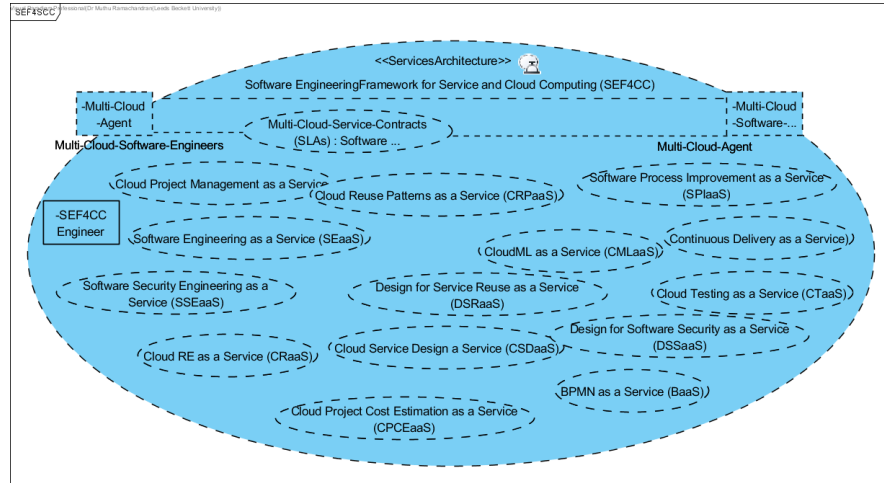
Visual Paradigm Professional(Dr Muthu Ramachandran(Leeds Beckett University))

SEF4CC

<<ServicesArchitecture>>

Software EngineeringFramework for Service and Cloud Computing (SEF4CC)

-Multi-Cloud -Agent

Multi-Cloud-Service-Contracts (SLAs) : Software ...

-Multi-Cloud -Software-...

Multi-Cloud-Software-Engineers

Multi-Cloud-Agent

Cloud Project Management as a Service

Cloud Reuse Patterns as a Service (CRPaaS)

Software Process Improvement as a Service (SPIaaS)

-SEF4CC Engineer

Software Engineering as a Service (SEaaS)

CloudML as a Service (CMLaaS)

Continuous Delivery as a Service)

Software Security Engineering as a Service (SSEaaS)

Design for Service Reuse as a Service (DSRaaS)

Cloud Testing as a Service (CTaaS)

Design for Software Security as a Service (DSSaaS)

Cloud RE as a Service (CRaaS)

Cloud Service Design a Service (CSDaaS)

BPMN as a Service (BaaS)

Cloud Project Cost Estimation as a Service (CPCEaaS)